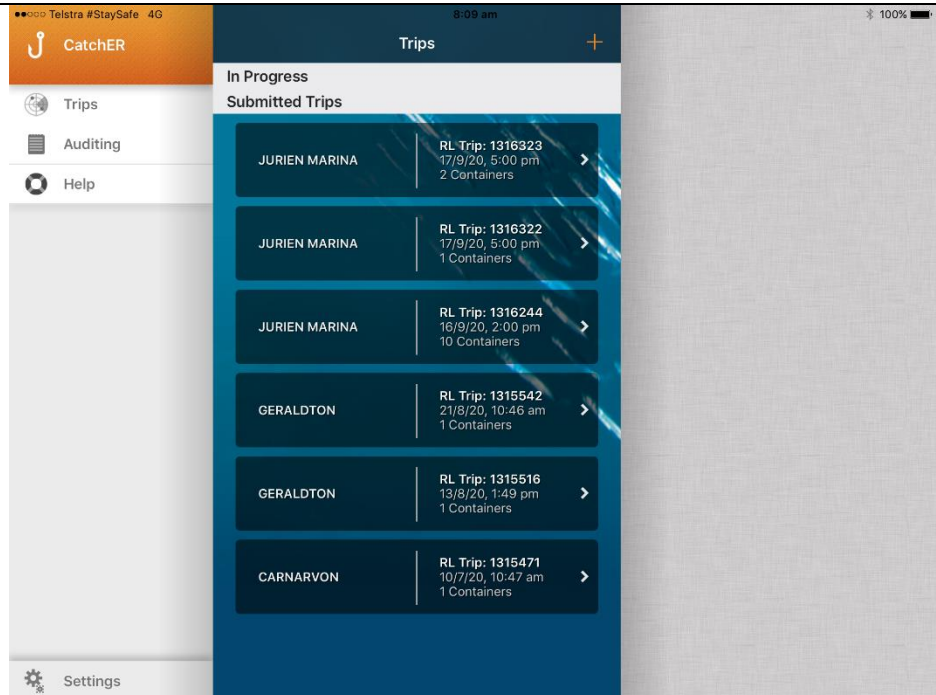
Telstra #StaySafe 4G
8:09 am
100%

CatchER
Trips
Auditing
Help

Trips
+
In Progress
Submitted Trips

JURIEN MARINA
RL Trip: 1316323
17/9/20, 5:00 pm
2 Containers

JURIEN MARINA
RL Trip: 1316322
17/9/20, 5:00 pm
1 Containers

JURIEN MARINA
RL Trip: 1316244
16/9/20, 2:00 pm
10 Containers

GERALDTON
RL Trip: 1315542
21/8/20, 10:46 am
1 Containers

GERALDTON
RL Trip: 1315516
13/8/20, 1:49 pm
1 Containers

CARNARVON
RL Trip: 1315471
10/7/20, 10:47 am
1 Containers

Settings